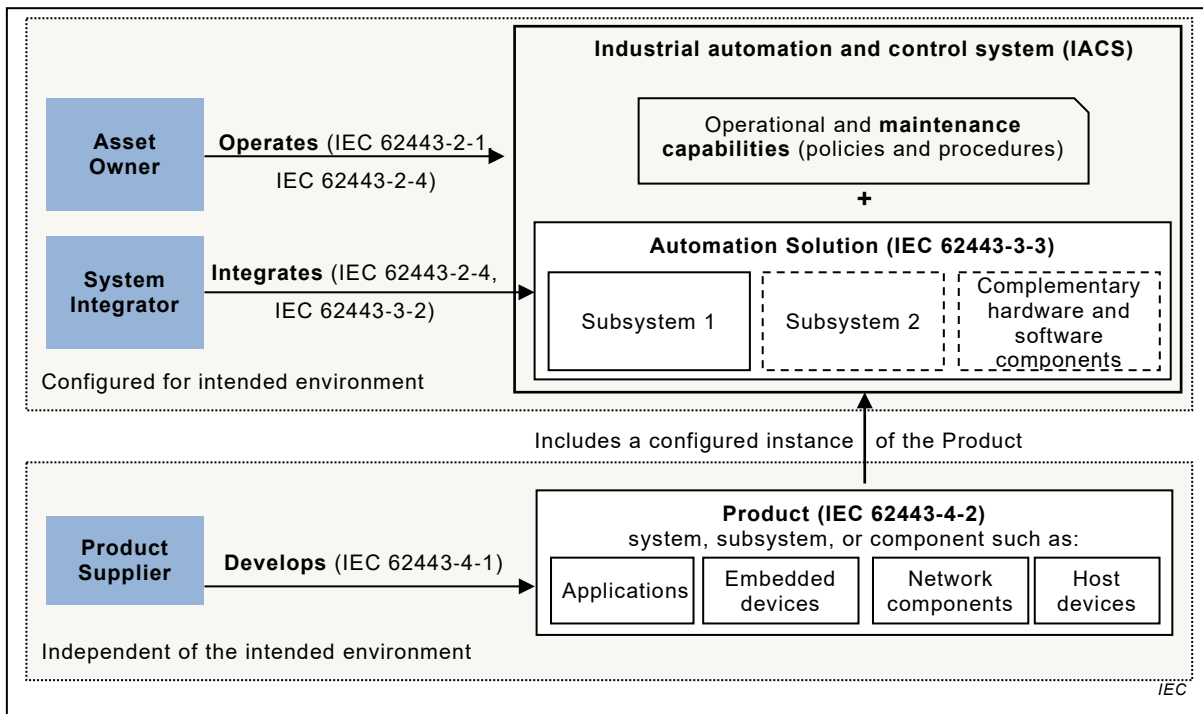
Industrial automation and control system (IACS)

Operational and **maintenance capabilities** (policies and procedures)

+

Asset Owner

**Operates** (IEC 62443-2-1, IEC 62443-2-4)

System Integrator

**Integrates** (IEC 62443-2-4, IEC 62443-3-2)

Automation Solution (IEC 62443-3-3)

Subsystem 1

Subsystem 2

Complementary hardware and software components

Configured for intended environment

Includes a configured instance of the Product

Product Supplier

**Develops** (IEC 62443-4-1)

**Product (IEC 62443-4-2)**
system, subsystem, or component such as:

Applications

Embedded devices

Network components

Host devices

Independent of the intended environment

IEC